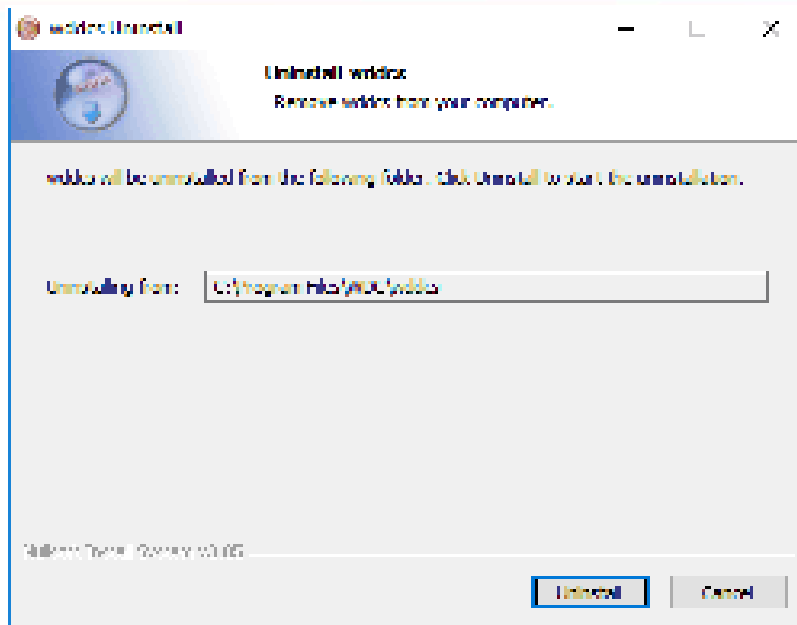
webfox Uninstall

Uninstall webfox

Remove webfox from your computer.

webfox will be uninstalled from the following folder. Click Uninstall to start the uninstallation.

Uninstalling from: C:\Program Files\WOC\webfox

Nullsoft Install System v3.05

Uninstall

Cancel